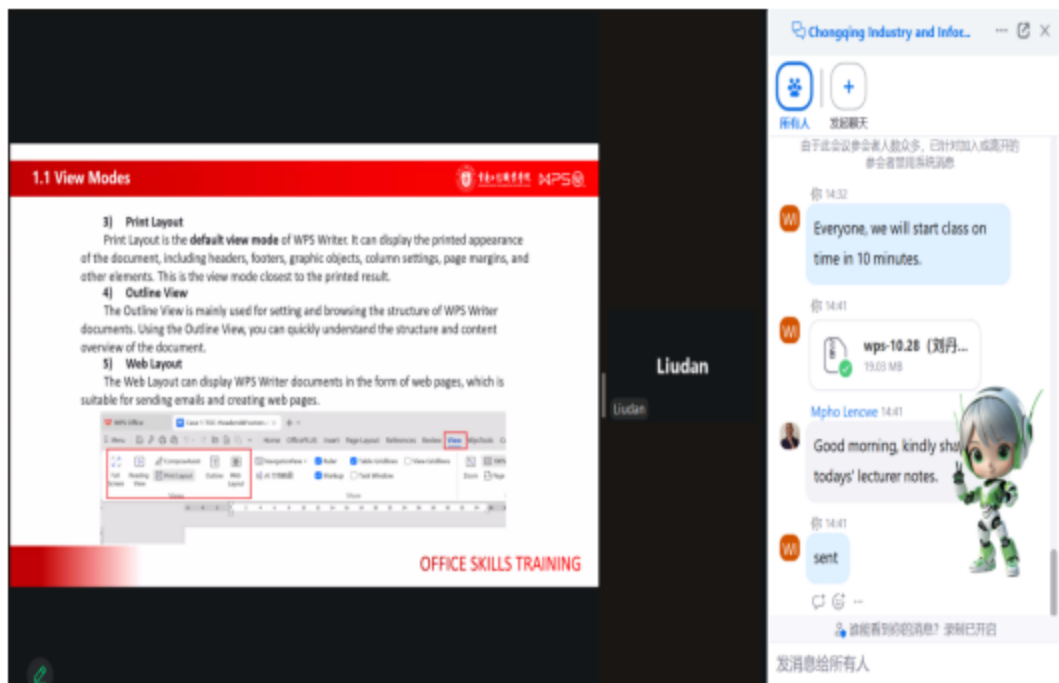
1.1 View Modes

3) Print Layout
Print Layout is the **default view mode** of WPS Writer. It can display the printed appearance of the document, including headers, footers, graphic objects, column settings, page margins, and other elements. This is the view mode closest to the printed result.

4) Outline View
The Outline View is mainly used for setting and browsing the structure of WPS Writer documents. Using the Outline View, you can quickly understand the structure and content overview of the document.

5) Web Layout
The Web Layout can display WPS Writer documents in the form of web pages, which is suitable for sending emails and creating web pages.

WPS Office
Menu Home Insert Page Layout References Review View
Full Screen Reading View Print Layout Outline Web Layout
Navigation Pane Ruler Table Gridlines View Gridlines Markup Task Window
Zoom

OFFICE SKILLS TRAINING

Liudan
Liudan

Chongqing Industry and Infor...
所有人 发起聊天
由于此会议参会者人数众多，已针对加入或离开的参会者暂停系统消息

你 14:32
WI Everyone, we will start class on time in 10 minutes.

你 14:41
WI wps-10.28（刘丹...
19.03 MB

Mpho Lencwe 14:41
Good morning, kindly sh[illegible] todays' lecturer notes.

你 14:41
WI sent

谁能看到我的消息？录制已开启
发消息给所有人